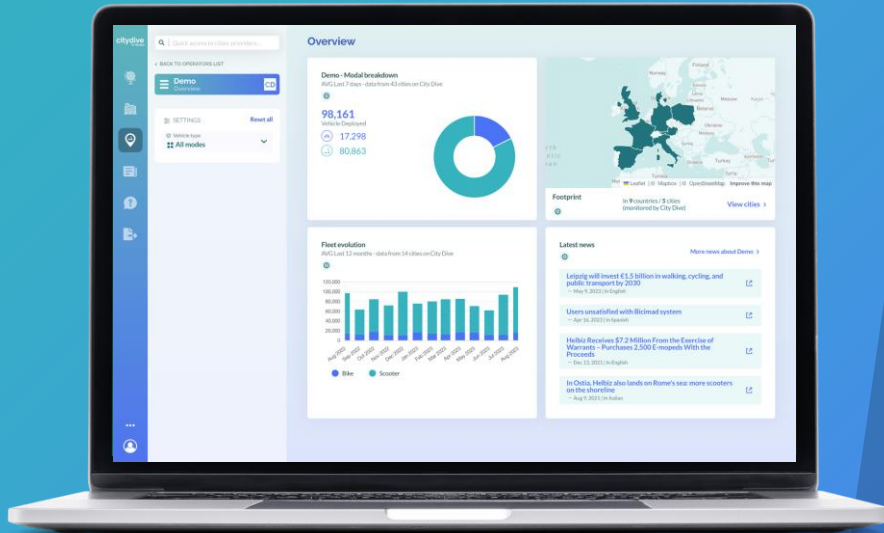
citydive

Quick access to cities providers...

‹ BACK TO OPERATORS LIST

Demo
Overview

CD

SETTINGS
Reset all

Vehicle type
All modes

Overview

Demo - Modal breakdown
AVG Last 7 days - data from 43 cities on City Dive

98,161
Vehicle Deployed

17,298

80,863

Leaflet | © Mapbox © OpenStreetMap Improve this map

Footprint

In 9 countries / 5 cities (monitored by City Dive)

View cities ›

Fleet evolution
AVG Last 12 months - data from 14 cities on City Dive

120,000
100,000
80,000
60,000
40,000
20,000
0

Aug 2022
Sep 2022
Oct 2022
Nov 2022
Dec 2022
Jan 2023
Feb 2023
Mar 2023
Apr 2023
May 2023
Jun 2023
Jul 2023
Aug 2023

Bike
Scooter

Latest news

More news about Demo ›

Leipzig will invest €1.5 billion in walking, cycling, and public transport by 2030
May 9, 2023 | In English

Users unsatisfied with Bicimad system
Apr 16, 2023 | In Spanish

Helbiz Receives $7.2 Million From the Exercise of Warrants – Purchases 2,500 E-mopeds With the Proceeds
Dec 13, 2021 | In English

In Ostia, Helbiz also lands on Rome's sea: more scooters on the shoreline
Aug 9, 2021 | In Italian